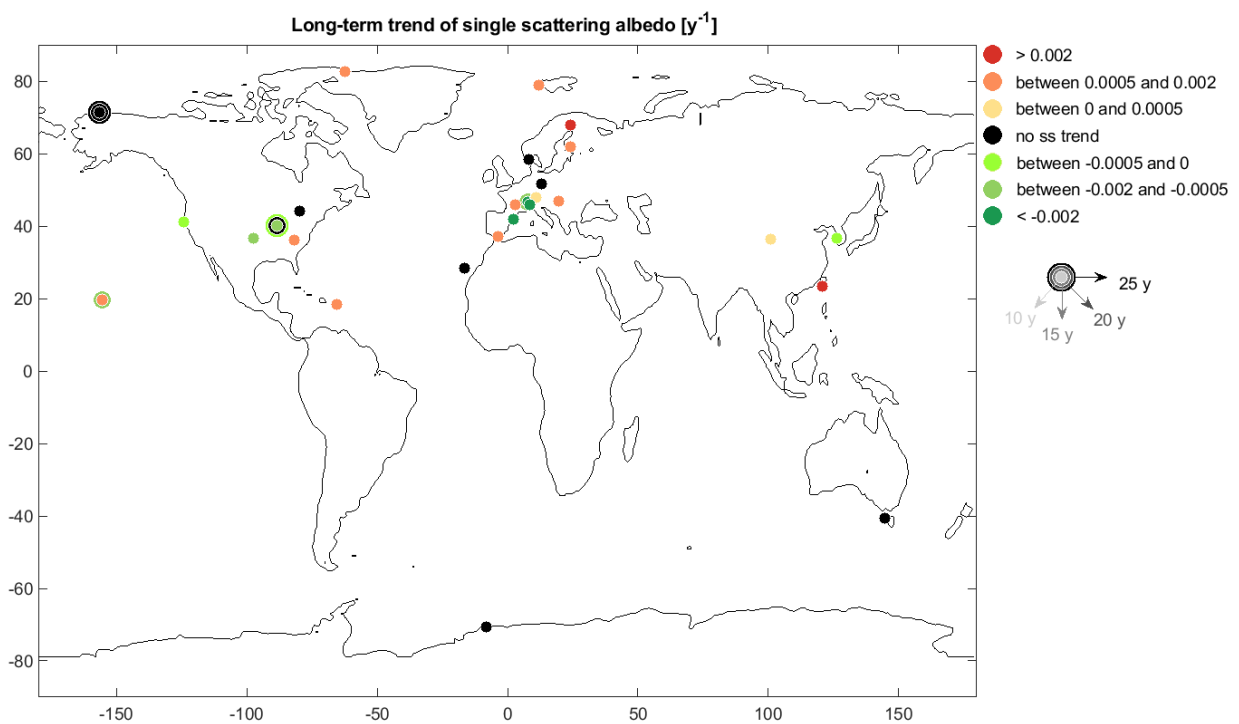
Long-term trend of single scattering albedo [$y^{-1}$]

80
60
40
20
0
-20
-40
-60
-80

-150 -100 -50 0 50 100 150

> 0.002
between 0.0005 and 0.002
between 0 and 0.0005
no ss trend
between -0.0005 and 0
between -0.002 and -0.0005
< -0.002

25 y
10 y
15 y
20 y